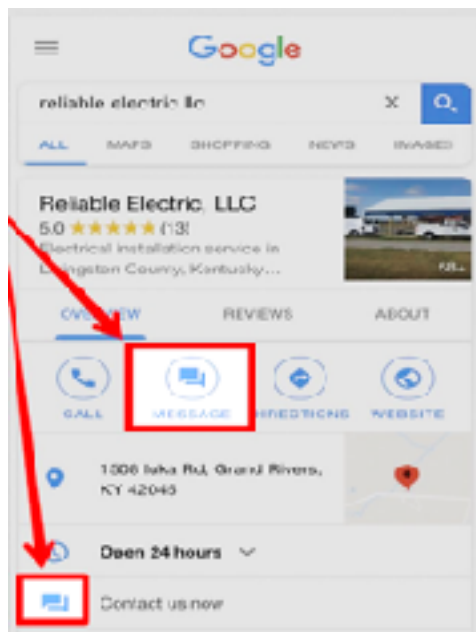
Google

reliable electric llc

ALL MAPS SHOPPING NEWS IMAGES

Reliable Electric, LLC
5.0 ★★★★★ (13
Electrical installation service in Livingston County, Kentucky...

OVERVIEW REVIEWS ABOUT

CALL MESSAGE DIRECTIONS WEBSITE

1306 Iuka Rd, Grand Rivers, KY 42045

Open 24 hours

Contact us now